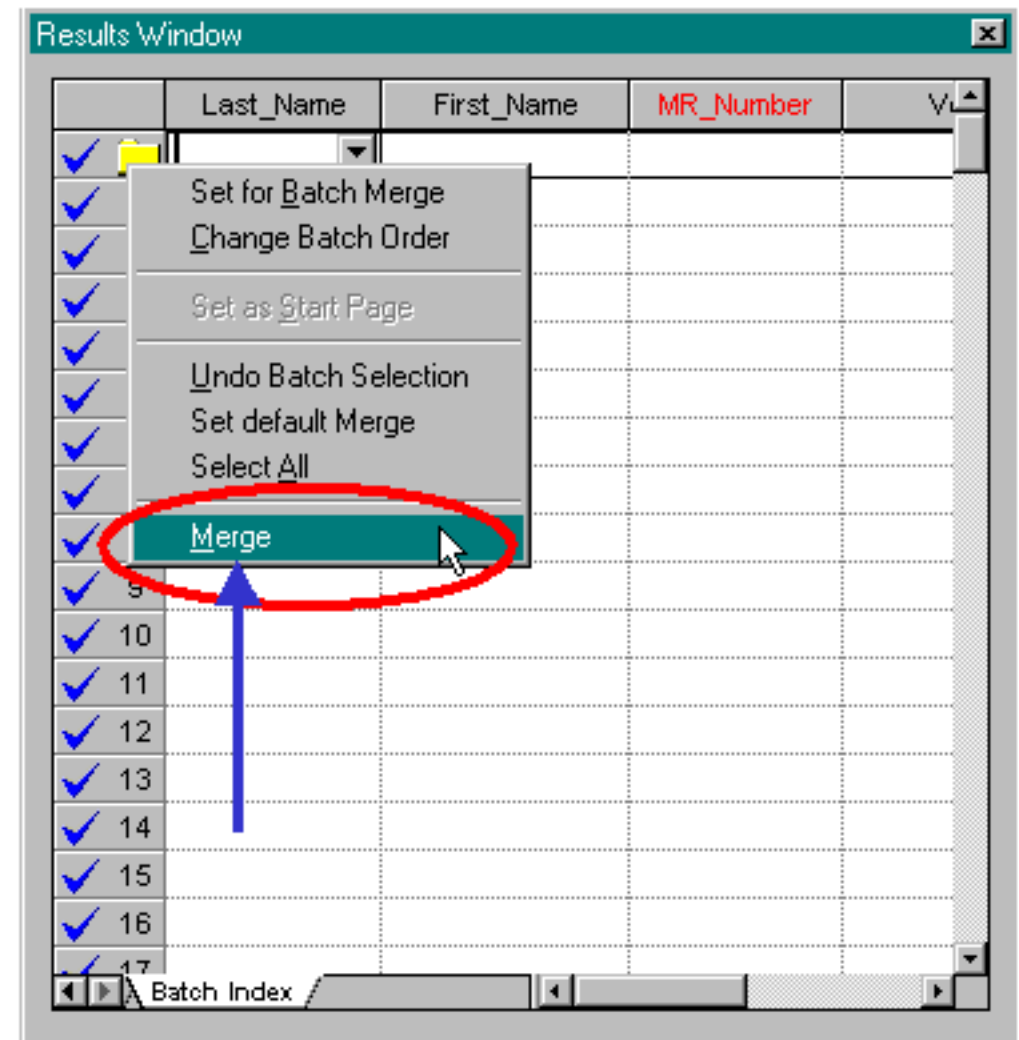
Results Window

| | Last_Name | First_Name | MR_Number | V |
|---|---|---|---|---|
| | | | | |

Set for Batch Merge
Change Batch Order
Set as Start Page
Undo Batch Selection
Set default Merge
Select All
Merge

9
10
11
12
13
14
15
16
17

Batch Index